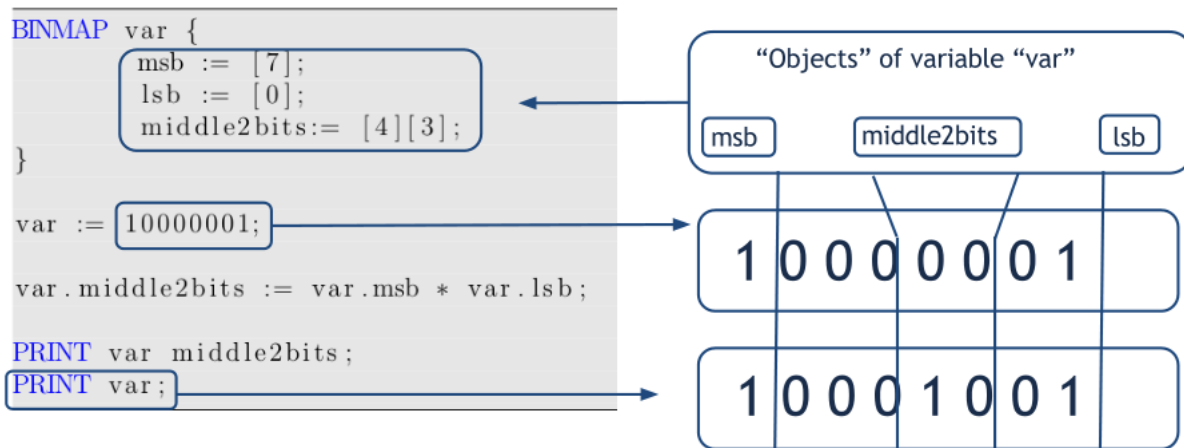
BINMAP var {
msb := [7];
lsb := [0];
middle2bits:= [4][3];
}

var := 10000001;

var.middle2bits := var.msb * var.lsb;

PRINT var middle2bits;
PRINT var;

“Objects” of variable “var”

msb

middle2bits

lsb

1 0 0 0 0 0 0 1

1 0 0 0 1 0 0 1